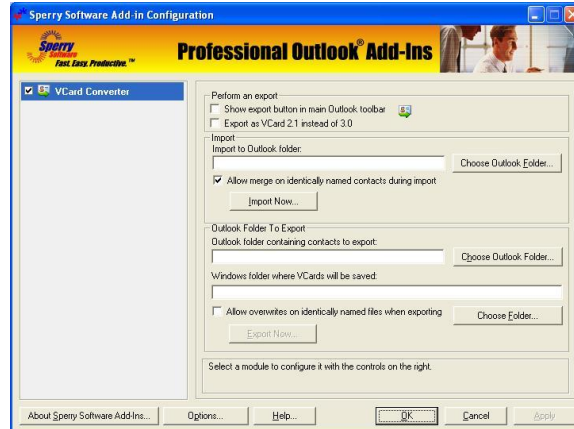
Sperry Software Add-in Configuration

Sperry Software Fast. Easy. Productive.™

Professional Outlook® Add-Ins

VCard Converter

Perform an export
Show export button in main Outlook toolbar
Export as VCard 2.1 instead of 3.0

Import
Import to Outlook folder:
Choose Outlook Folder...
Allow merge on identically named contacts during import
Import Now...

Outlook Folder To Export
Outlook folder containing contacts to export:
Choose Outlook Folder...
Windows folder where VCards will be saved:
Allow overwrites on identically named files when exporting
Choose Folder...
Export Now...

Select a module to configure it with the controls on the right.

About Sperry Software Add-Ins... Options... Help... OK Cancel Apply